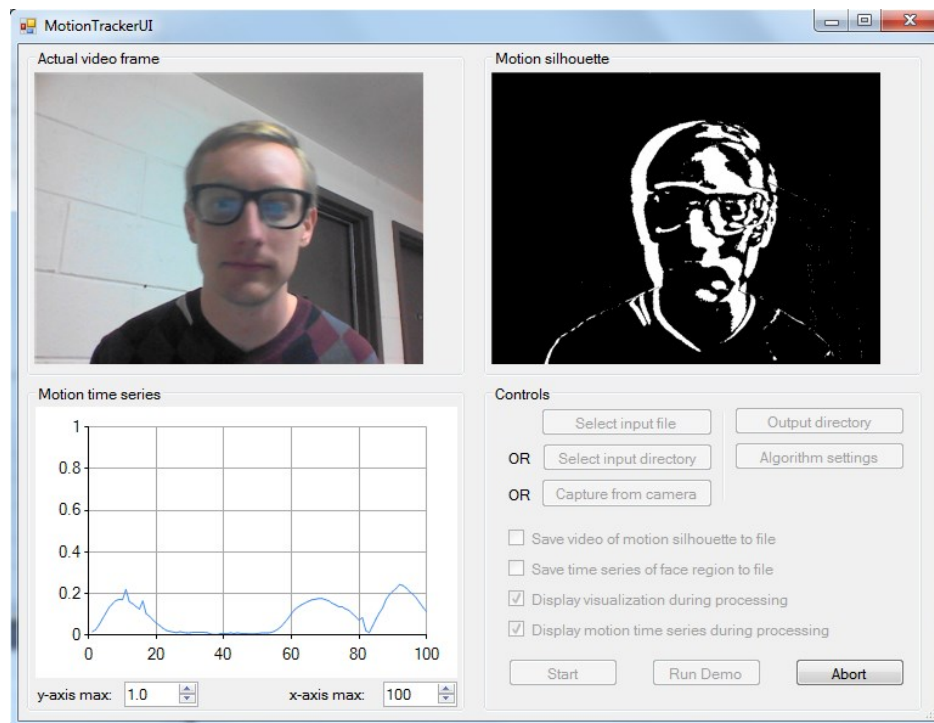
MotionTrackerUI

Actual video frame

Motion silhouette

Motion time series

1
0.8
0.6
0.4
0.2
0
0 20 40 60 80 100

y-axis max: 1.0

x-axis max: 100

Controls

Select input file

Output directory

OR Select input directory

Algorithm settings

OR Capture from camera

Save video of motion silhouette to file

Save time series of face region to file

Display visualization during processing

Display motion time series during processing

Start

Run Demo

Abort